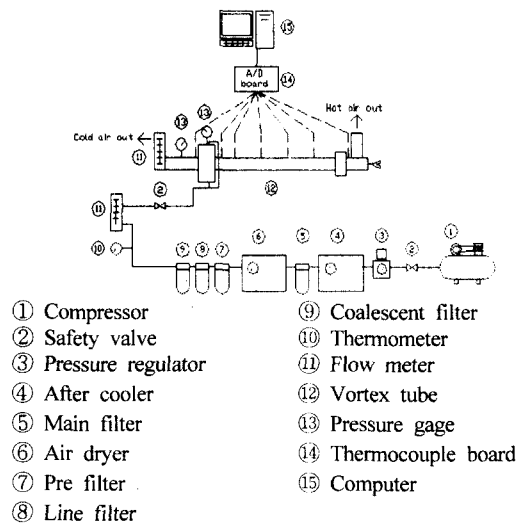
⑮

A/D board ⑭

⑬ ⑬

Hot air out

Cold air out

⑪

⑫

⑪

②

⑩

⑤ ⑨ ⑦

⑥

⑤

④

③

②

①

① Compressor
② Safety valve
③ Pressure regulator
④ After cooler
⑤ Main filter
⑥ Air dryer
⑦ Pre filter
⑧ Line filter

⑨ Coalescent filter
⑩ Thermometer
⑪ Flow meter
⑫ Vortex tube
⑬ Pressure gage
⑭ Thermocouple board
⑮ Computer